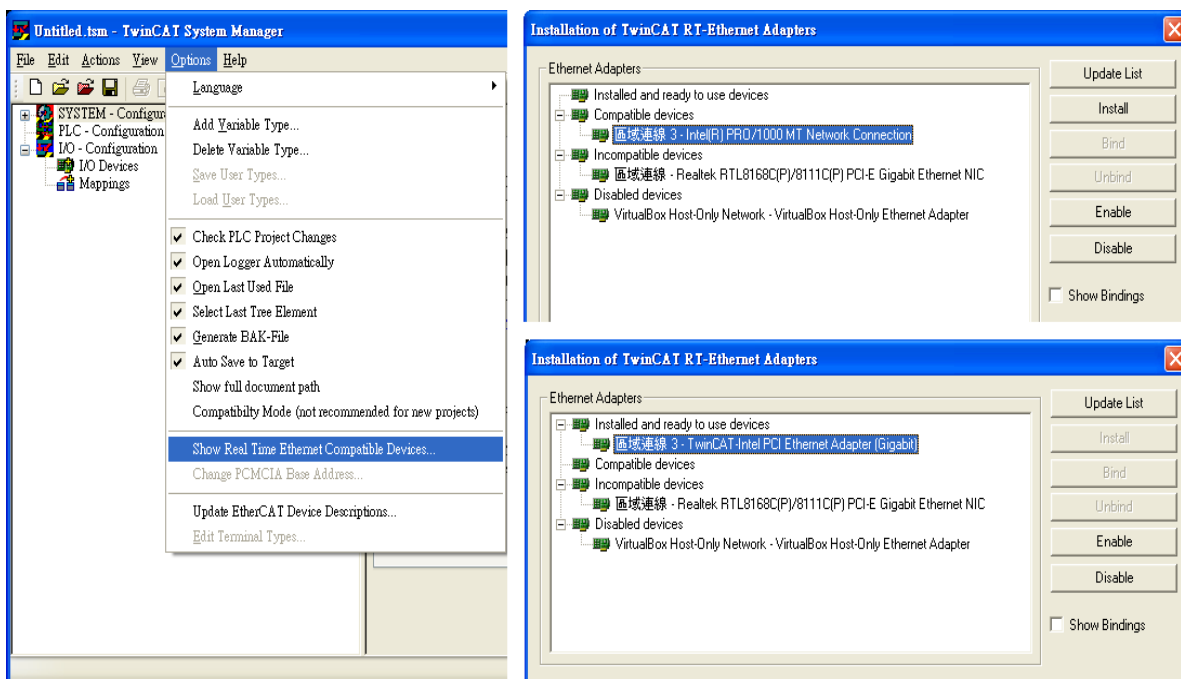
Untitled.tsm - TwinCAT System Manager

File Edit Actions View Options Help

SYSTEM - Configur
PLC - Configuration
I/O - Configuration
I/O Devices
Mappings

Language
Add Variable Type...
Delete Variable Type...
Save User Types...
Load User Types...
Check PLC Project Changes
Open Logger Automatically
Open Last Used File
Select Last Tree Element
Generate BAK-File
Auto Save to Target
Show full document path
Compatibilty Mode (not recommended for new projects)
Show Real Time Ethernet Compatible Devices...
Change PCMCIA Base Address...
Update EtherCAT Device Descriptions...
Edit Terminal Types...

Installation of TwinCAT RT-Ethernet Adapters

Ethernet Adapters
Installed and ready to use devices
Compatible devices
區域連線 3 - Intel(R) PRO/1000 MT Network Connection
Incompatible devices
區域連線 - Realtek RTL8168C(P)/8111C(P) PCI-E Gigabit Ethernet NIC
Disabled devices
VirtualBox Host-Only Network - VirtualBox Host-Only Ethernet Adapter

Update List
Install
Bind
Unbind
Enable
Disable
Show Bindings

Installation of TwinCAT RT-Ethernet Adapters

Ethernet Adapters
Installed and ready to use devices
區域連線 3 - TwinCAT-Intel PCI Ethernet Adapter (Gigabit)
Compatible devices
Incompatible devices
區域連線 - Realtek RTL8168C(P)/8111C(P) PCI-E Gigabit Ethernet NIC
Disabled devices
VirtualBox Host-Only Network - VirtualBox Host-Only Ethernet Adapter

Update List
Install
Bind
Unbind
Enable
Disable
Show Bindings